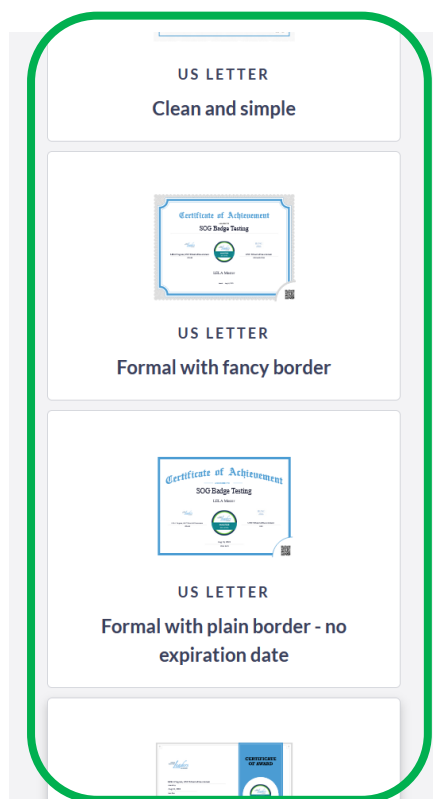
US LETTER

Clean and simple

Certificate of Achievement

SOG Badge Testing

US LETTER

Formal with fancy border

Certificate of Achievement

SOG Badge Testing

US LETTER

Formal with plain border - no expiration date

CERTIFICATE OF AWARD